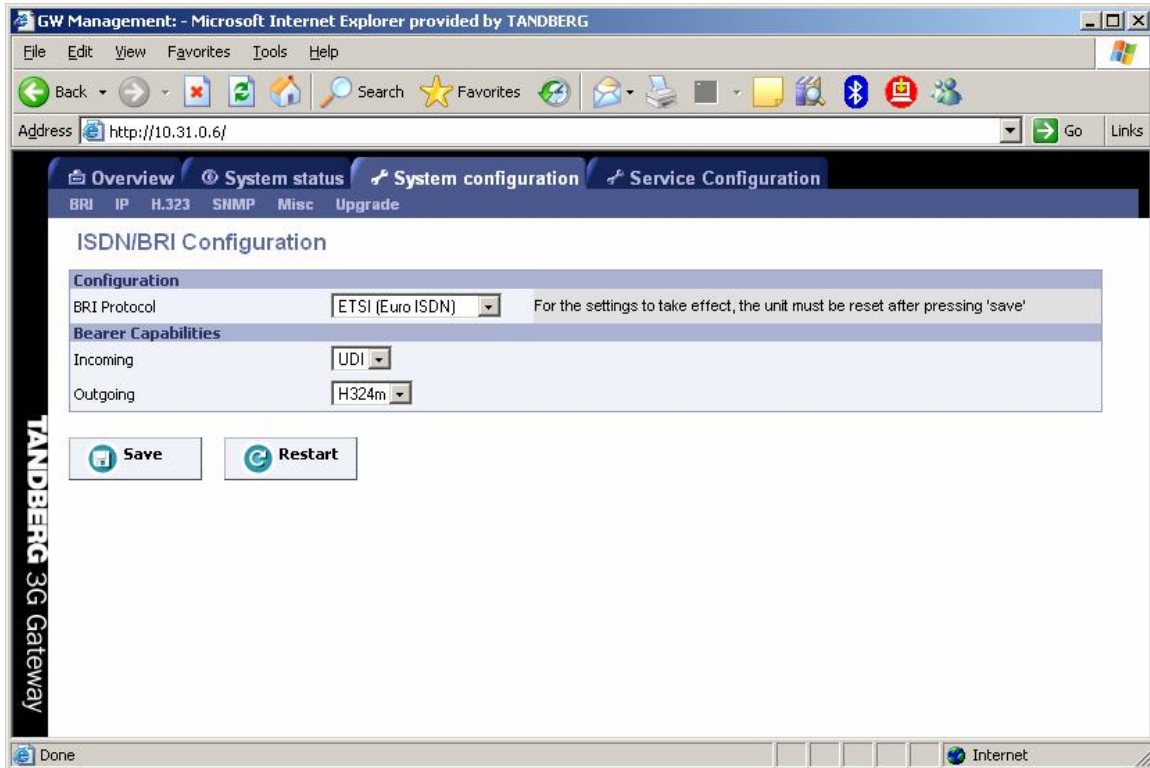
GW Management: - Microsoft Internet Explorer provided by TANDBERG

File Edit View Favorites Tools Help

Back Search Favorites

Address http://10.31.0.6/ Go Links

Overview System status System configuration Service Configuration

BRI IP H.323 SNMP Misc Upgrade

ISDN/BRI Configuration

| Configuration | | |
|---|---|---|
| BRI Protocol | ETSI (Euro ISDN) | For the settings to take effect, the unit must be reset after pressing 'save' |
| **Bearer Capabilities** | | |
| Incoming | UDI | |
| Outgoing | H324m | |

Save Restart

TANDBERG 3G Gateway

Done Internet